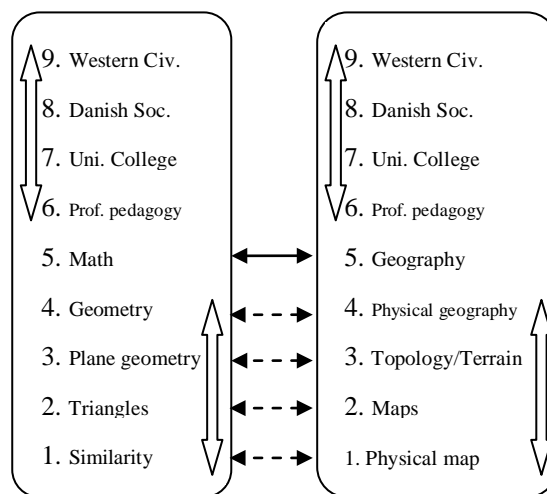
9. Western Civ.
8. Danish Soc.
7. Uni. College
6. Prof. pedagogy
5. Math
4. Geometry
3. Plane geometry
2. Triangles
1. Similarity

9. Western Civ.
8. Danish Soc.
7. Uni. College
6. Prof. pedagogy
5. Geography
4. Physical geography
3. Topology/Terrain
2. Maps
1. Physical map